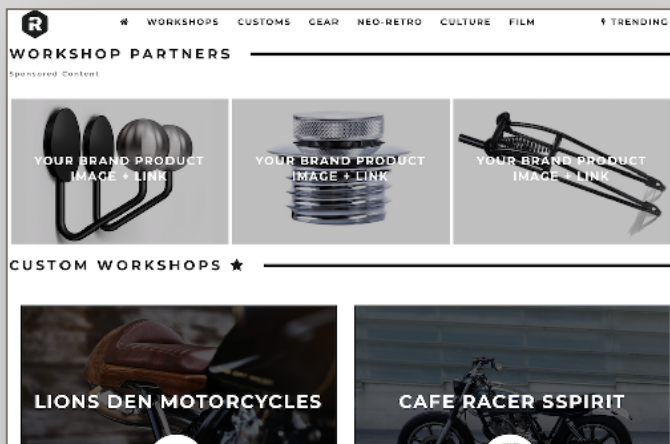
R

WORKSHOPS CUSTOMS GEAR NEO-RETRO CULTURE FILM TRENDING

WORKSHOP PARTNERS

Sponsored Content

YOUR BRAND PRODUCT IMAGE + LINK

YOUR BRAND PRODUCT IMAGE + LINK

YOUR BRAND PRODUCT IMAGE + LINK

CUSTOM WORKSHOPS ★

LIONS DEN MOTORCYCLES

CAFE RACER SSPIRIT